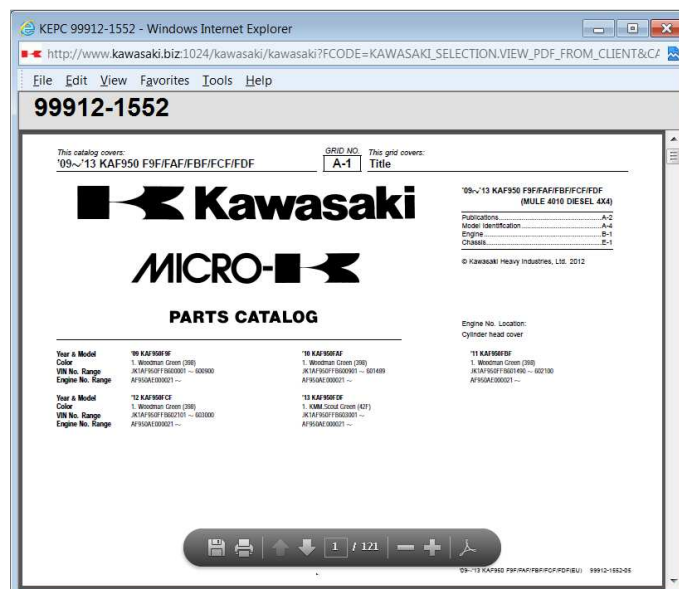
KEPC 99912-1552 - Windows Internet Explorer

http://www.kawasaki.biz:1024/kawasaki/kawasaki?FCODE=KAWASAKI_SELECTION.VIEW_PDF_FROM_CLIENT&CA

File Edit View Favorites Tools Help

99912-1552

This catalog covers:
'09~'13 KAF950 F9F/FAF/FBF/FCF/FDF

GRID NO.
A-1

This grid covers:
Title

Kawasaki

MICRO-

PARTS CATALOG

'09~'13 KAF950 F9F/FAF/FBF/FCF/FDF
(MULE 4010 DIESEL 4X4)

Publications....A-2
Model Identification....A-4
Engine....B-1
Chassis....E-1

© Kawasaki Heavy Industries, Ltd. 2012

Engine No. Location:
Cylinder head cover

Year & Model
Color
VIN No. Range
Engine No. Range

'09 KAF950F9F
1. Woodman Green (398)
JK1AF950FFB600001 ~ 600900
AF950AE000021 ~

'10 KAF950FAF
1. Woodman Green (398)
JK1AF950FFB600901 ~ 601489
AF950AE000021 ~

'11 KAF950FBF
1. Woodman Green (398)
JK1AF950FFB601490 ~ 602100
AF950AE000021 ~

Year & Model
Color
VIN No. Range
Engine No. Range

'12 KAF950FCF
1. Woodman Green (398)
JK1AF950FFB602101 ~ 603000
AF950AE000021 ~

'13 KAF950FDF
1. KMM Scout Green (42F)
JK1AF950FFB603001 ~
AF950AE000021 ~

1 / 121

'09~'13 KAF950 F9F/FAF/FBF/FCF/FDF(EU) 99912-1552-05